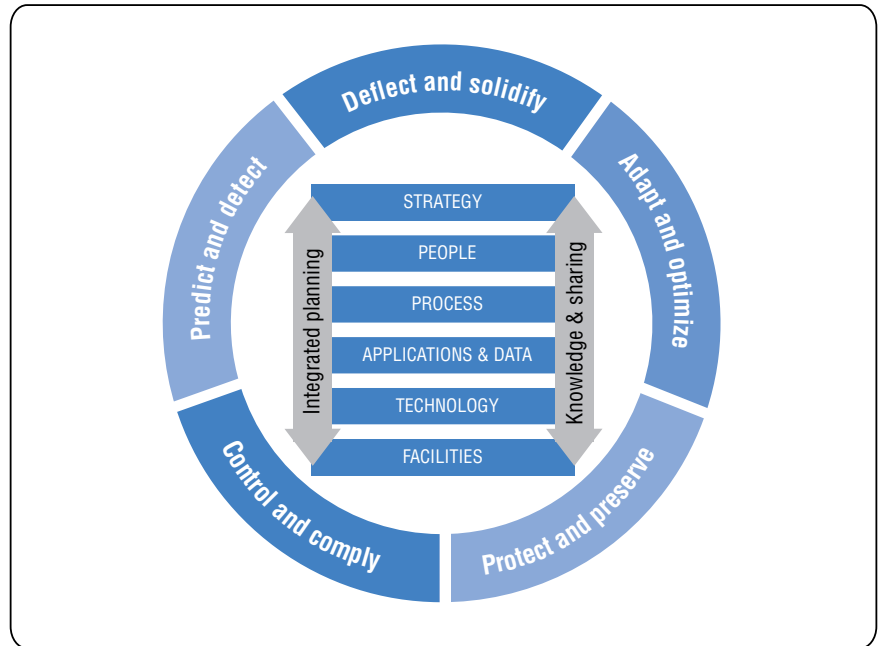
Deflect and solidify

Adapt and optimize

Protect and preserve

Control and comply

Predict and detect

STRATEGY

PEOPLE

PROCESS

APPLICATIONS & DATA

TECHNOLOGY

FACILITIES

Integrated planning

Knowledge & sharing